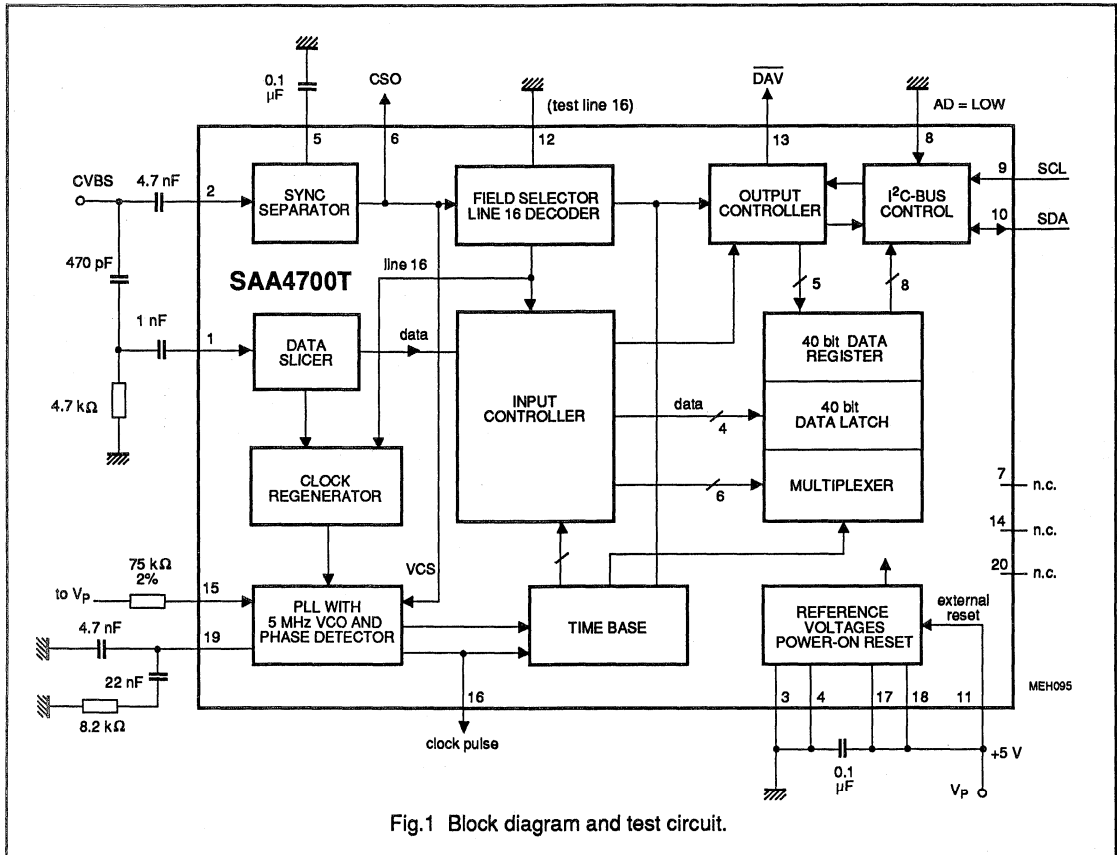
0.1 μF

CSO

(test line 16)

$\overline{DAV}$

AD = LOW

5

6

12

13

8

CVBS

4.7 nF

2

SYNC SEPARATOR

FIELD SELECTOR LINE 16 DECODER

OUTPUT CONTROLLER

I$^2$C-BUS CONTROL

9

SCL

10

SDA

470 pF

SAA4700T

line 16

5

8

1 nF

1

DATA SLICER

data

INPUT CONTROLLER

40 bit DATA REGISTER

4.7 kΩ

data

4

40 bit DATA LATCH

CLOCK REGENERATOR

6

MULTIPLEXER

7

n.c.

14

n.c.

75 kΩ 2%

VCS

20

n.c.

to V$_P$

15

PLL WITH 5 MHz VCO AND PHASE DETECTOR

TIME BASE

REFERENCE VOLTAGES POWER-ON RESET

external reset

4.7 nF

19

22 nF

MEH095

8.2 kΩ

3

4

17

18

11

16

clock pulse

0.1 μF

+5 V

V$_P$

Fig.1 Block diagram and test circuit.